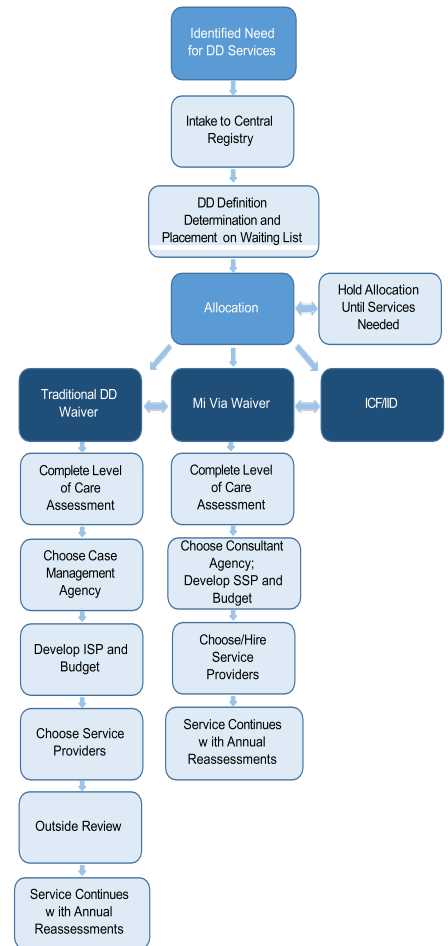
Identified Need for DD Services

Intake to Central Registry

DD Definition Determination and Placement on Waiting List

Allocation

Hold Allocation Until Services Needed

Traditional DD Waiver

Mi Via Waiver

ICF/IID

Complete Level of Care Assessment

Choose Case Management Agency

Develop ISP and Budget

Choose Service Providers

Outside Review

Service Continues w ith Annual Reassessments

Complete Level of Care Assessment

Choose Consultant Agency; Develop SSP and Budget

Choose/Hire Service Providers

Service Continues w ith Annual Reassessments